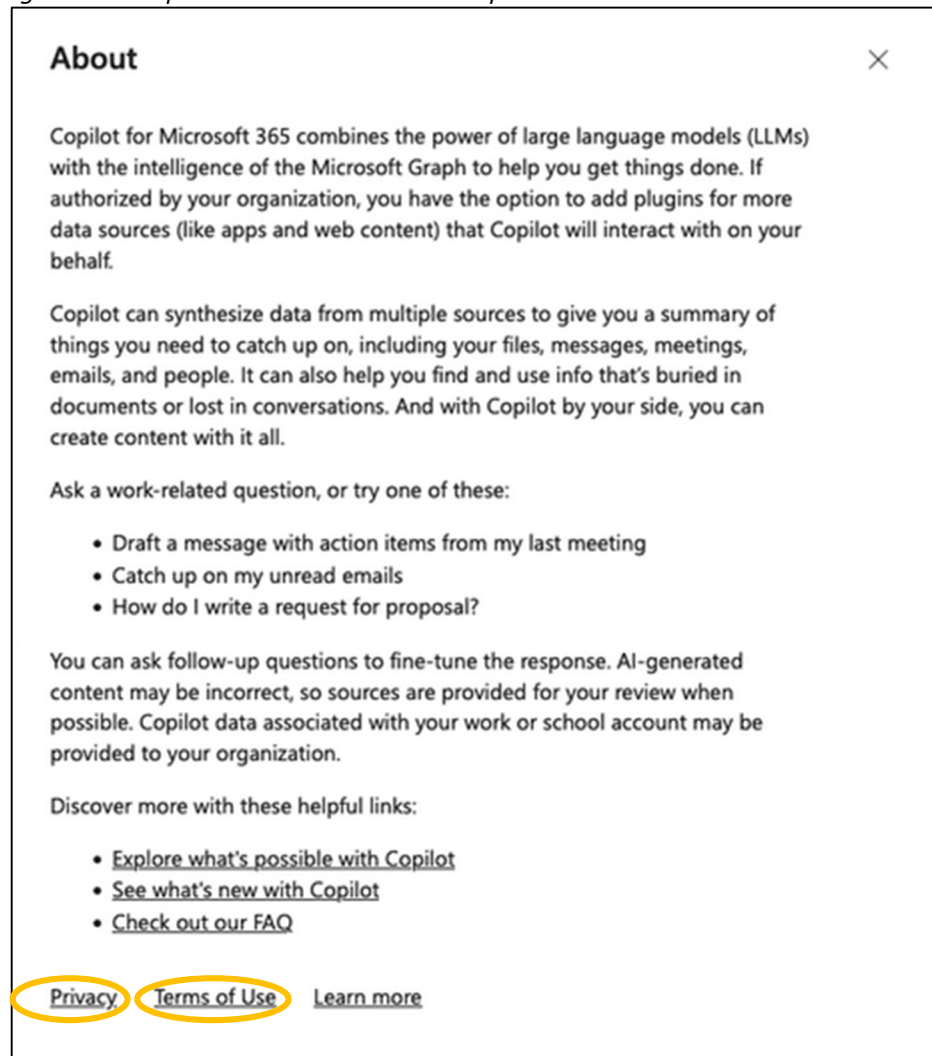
About

×

Copilot for Microsoft 365 combines the power of large language models (LLMs) with the intelligence of the Microsoft Graph to help you get things done. If authorized by your organization, you have the option to add plugins for more data sources (like apps and web content) that Copilot will interact with on your behalf.

Copilot can synthesize data from multiple sources to give you a summary of things you need to catch up on, including your files, messages, meetings, emails, and people. It can also help you find and use info that's buried in documents or lost in conversations. And with Copilot by your side, you can create content with it all.

Ask a work-related question, or try one of these:

- Draft a message with action items from my last meeting
- Catch up on my unread emails
- How do I write a request for proposal?

You can ask follow-up questions to fine-tune the response. AI-generated content may be incorrect, so sources are provided for your review when possible. Copilot data associated with your work or school account may be provided to your organization.

Discover more with these helpful links:

- Explore what's possible with Copilot
- See what's new with Copilot
- Check out our FAQ

Privacy Terms of Use Learn more